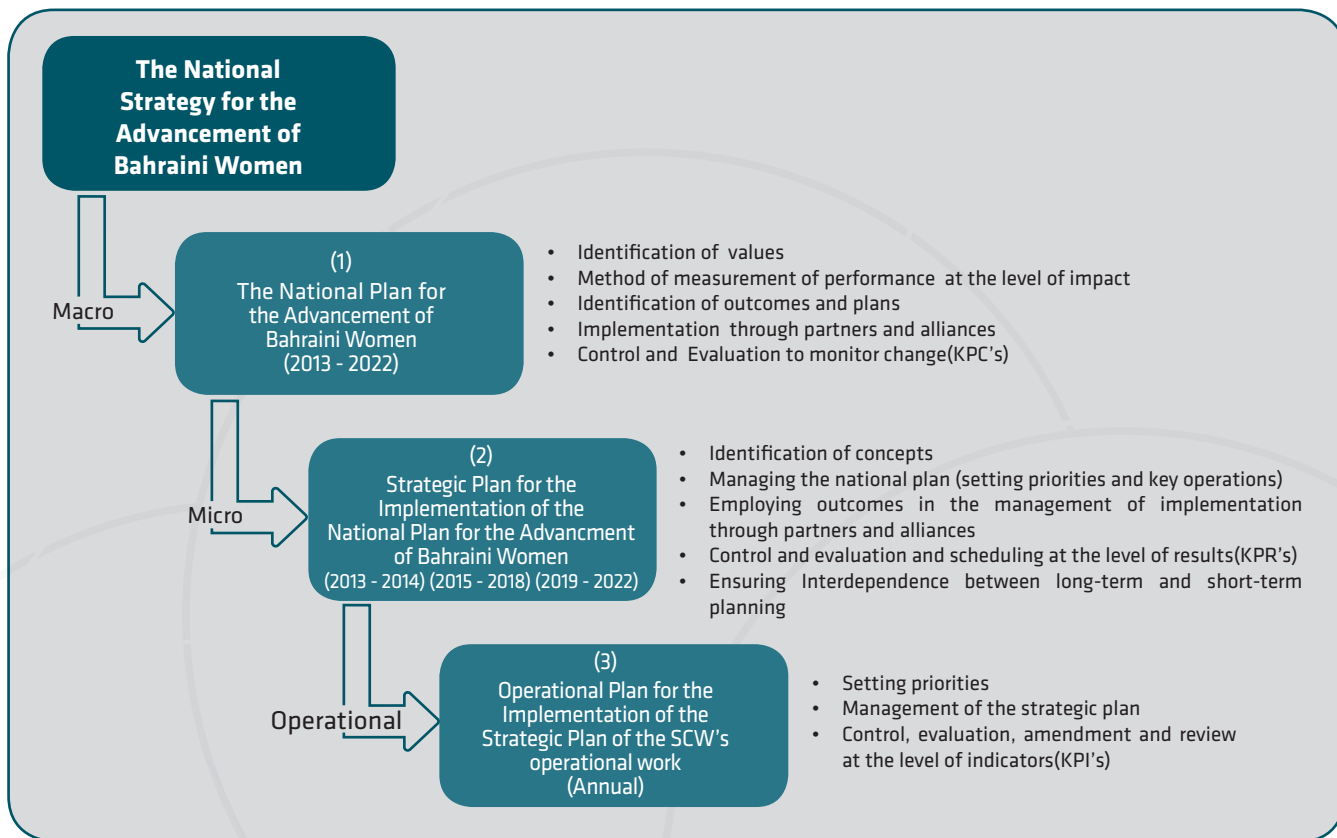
The National Strategy for the Advancement of Bahraini Women

Macro

(1)
The National Plan for the Advancement of Bahraini Women
(2013 - 2022)

- Identification of values
- Method of measurement of performance at the level of impact
- Identification of outcomes and plans
- Implementation through partners and alliances
- Control and Evaluation to monitor change(KPC's)

Micro

(2)
Strategic Plan for the Implementation of the National Plan for the Advancment of Bahraini Women
(2013 - 2014) (2015 - 2018) (2019 - 2022)

- Identification of concepts
- Managing the national plan (setting priorities and key operations)
- Employing outcomes in the management of implementation through partners and alliances
- Control and evaluation and scheduling at the level of results(KPR's)
- Ensuring Interdependence between long-term and short-term planning

Operational

(3)
Operational Plan for the Implementation of the Strategic Plan of the SCW's operational work
(Annual)

- Setting priorities
- Management of the strategic plan
- Control, evaluation, amendment and review at the level of indicators(KPI's)